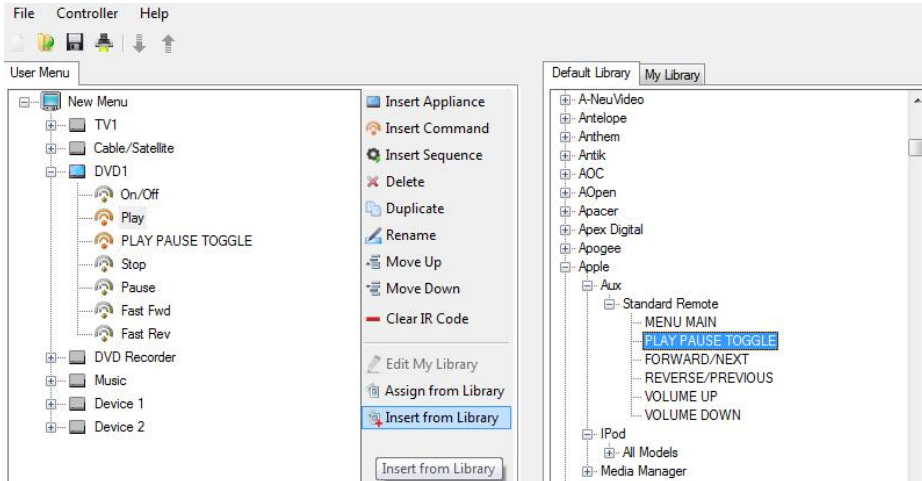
File Controller Help

User Menu

New Menu
TV1
Cable/Satellite
DVD1
On/Off
Play
PLAY PAUSE TOGGLE
Stop
Pause
Fast Fwd
Fast Rev
DVD Recorder
Music
Device 1
Device 2

Insert Appliance
Insert Command
Insert Sequence
Delete
Duplicate
Rename
Move Up
Move Down
Clear IR Code
Edit My Library
Assign from Library
Insert from Library
Insert from Library

Default Library My Library

A-NeuVideo
Antelope
Anthem
Antik
AOC
AOpen
Apacer
Apex Digital
Apogee
Apple
Aux
Standard Remote
MENU MAIN
PLAY PAUSE TOGGLE
FORWARD/NEXT
REVERSE/PREVIOUS
VOLUME UP
VOLUME DOWN
IPod
All Models
Media Manager